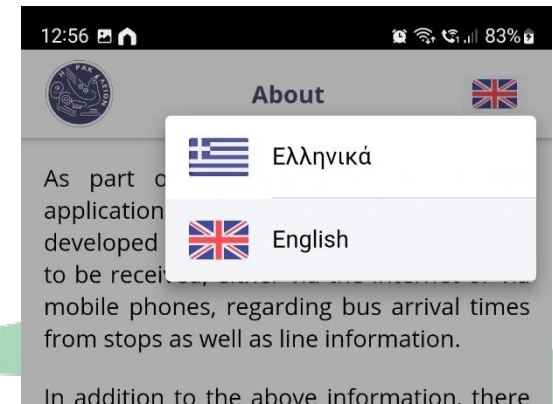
12:56

83%

About

Ελληνικά

English

As part o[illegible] application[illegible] developed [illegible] to be receiv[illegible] mobile phones, regarding bus arrival times from stops as well as line information.

In addition to the above information, there